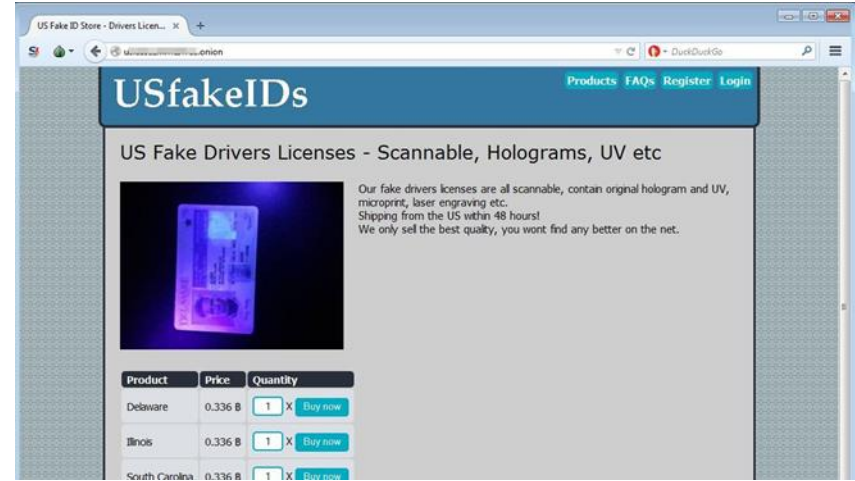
US Fake ID Store - Drivers Licen... ×

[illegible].onion

DuckDuckGo

USfakeIDs

Products FAQs Register Login

US Fake Drivers Licenses - Scannable, Holograms, UV etc

DELAWARE

Our fake drivers licenses are all scannable, contain original hologram and UV, microprint, laser engraving etc.
Shipping from the US within 48 hours!
We only sell the best quality, you wont find any better on the net.

| Product | Price | Quantity |
|---|---|---|
| Delaware | 0.336 B | 1 X Buy now |
| Illinois | 0.336 B | 1 X Buy now |
| South Carolina | 0.336 B | 1 X Buy now |